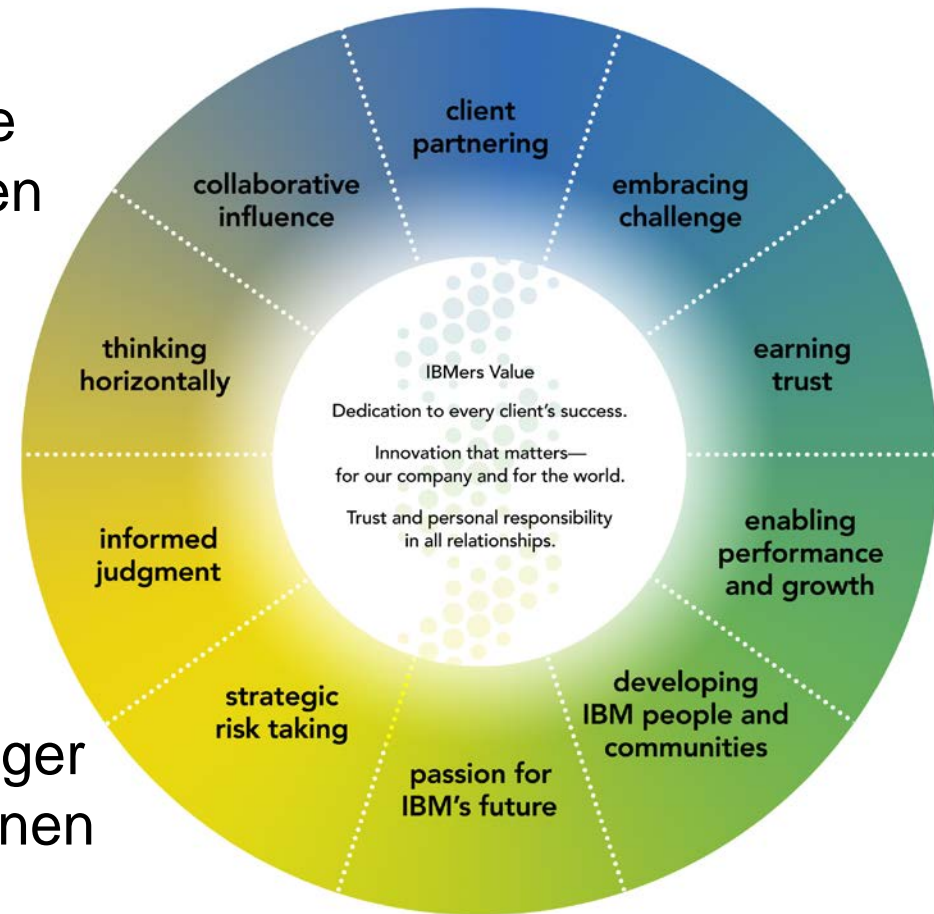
e
en

client partnering

embracing challenge

earning trust

enabling performance and growth

developing IBM people and communities

passion for IBM's future

strategic risk taking

informed judgment

thinking horizontally

collaborative influence

IBMers Value

Dedication to every client's success.

Innovation that matters—for our company and for the world.

Trust and personal responsibility in all relationships.

ger
nen